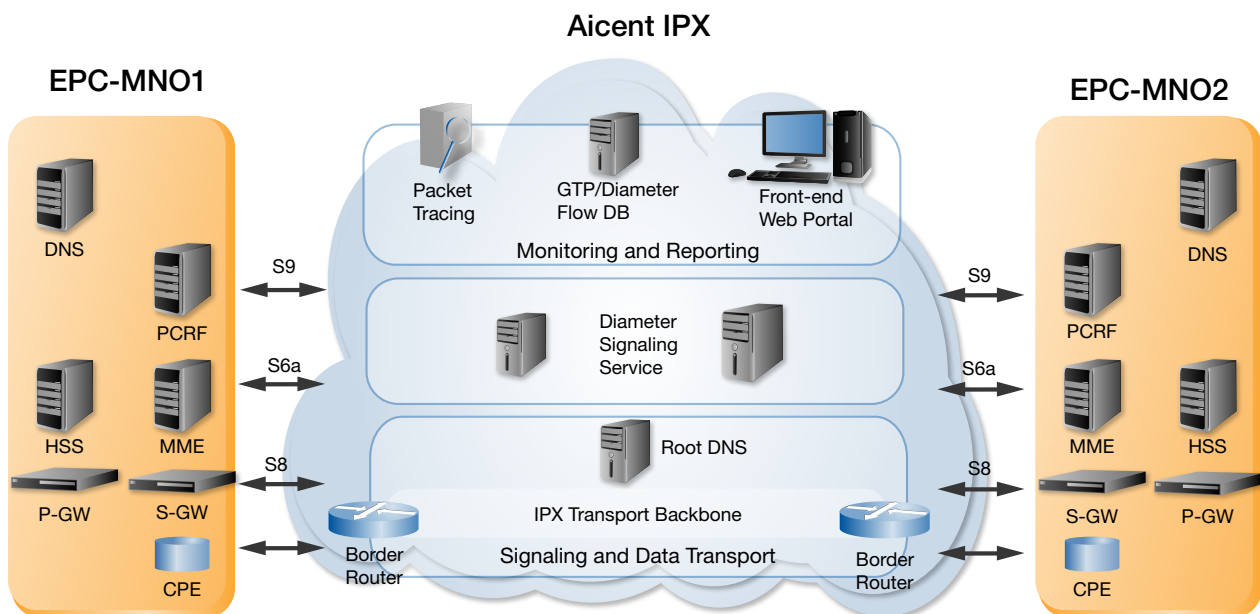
Aicent IPX

EPC-MNO1

DNS

PCRF

HSS

MME

P-GW

S-GW

CPE

S9

S6a

S8

Packet Tracing

GTP/Diameter Flow DB

Front-end Web Portal

Monitoring and Reporting

Diameter Signaling Service

Root DNS

IPX Transport Backbone

Border Router

Signaling and Data Transport

Border Router

S9

S6a

S8

EPC-MNO2

DNS

PCRF

MME

HSS

S-GW

P-GW

CPE